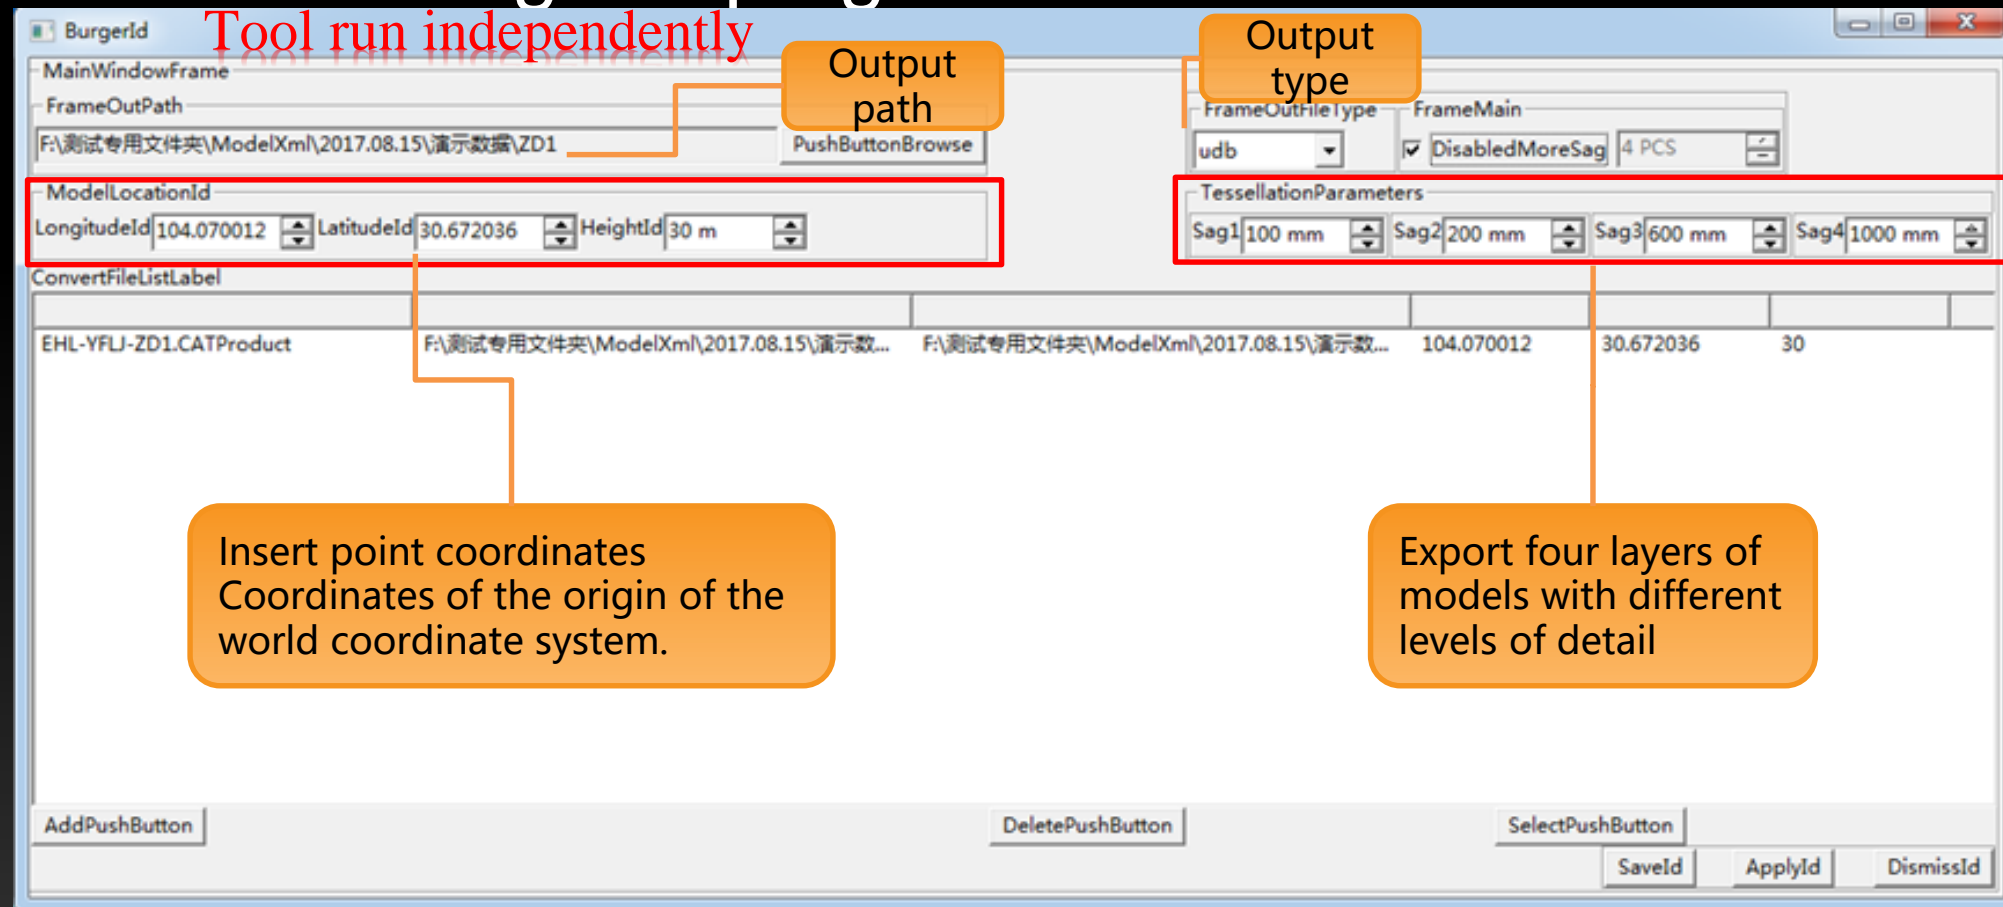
BurgerId Tool run independently

Output path

Output type

MainWindowFrame

FrameOutPath

F:\测试专用文件夹\ModelXml\2017.08.15\演示数据\ZD1

PushButtonBrowse

FrameOutFileType

udb

FrameMain

DisabledMoreSag

4 PCS

ModelLocationId

LongitudeId 104.070012 LatitudeId 30.672036 HeightId 30 m

TessellationParameters

Sag1 100 mm Sag2 200 mm Sag3 600 mm Sag4 1000 mm

ConvertFileListLabel

EHL-YFLJ-ZD1.CATProduct F:\测试专用文件夹\ModelXml\2017.08.15\演示数... F:\测试专用文件夹\ModelXml\2017.08.15\演示数... 104.070012 30.672036 30

Insert point coordinates Coordinates of the origin of the world coordinate system.

Export four layers of models with different levels of detail

AddPushButton

DeletePushButton

SelectPushButton

SaveId ApplyId DismissId